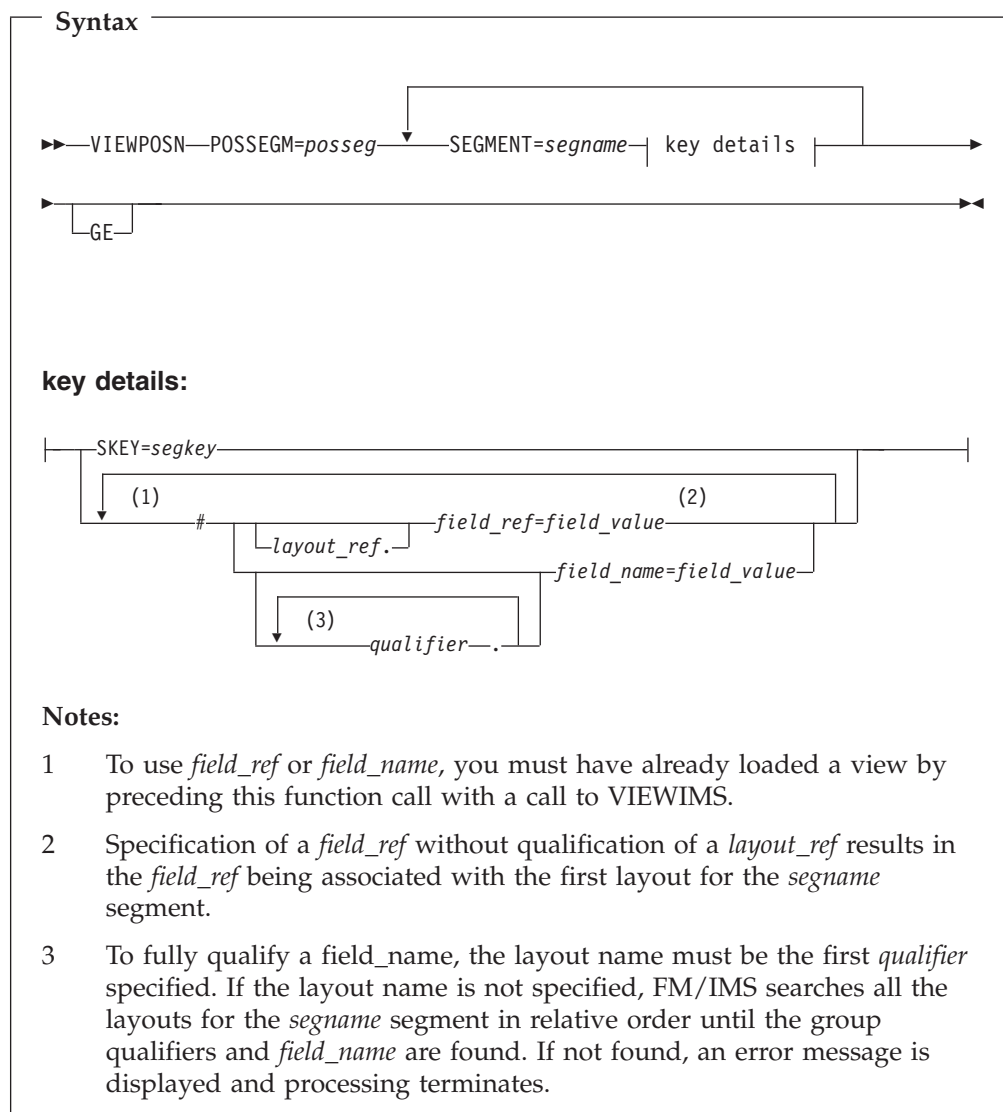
Syntax

VIEWPOSN POSSEGM=posseg SEGMENT=segname key details

GE

key details:

SKEY=segkey

(1)

#

layout_ref.

field_ref=field_value

(2)

field_name=field_value

(3)

qualifier .

Notes:

1 To use *field_ref* or *field_name*, you must have already loaded a view by preceding this function call with a call to VIEWIMS.

2 Specification of a *field_ref* without qualification of a *layout_ref* results in the *field_ref* being associated with the first layout for the *segname* segment.

3 To fully qualify a field_name, the layout name must be the first *qualifier* specified. If the layout name is not specified, FM/IMS searches all the layouts for the *segname* segment in relative order until the group qualifiers and *field_name* are found. If not found, an error message is displayed and processing terminates.